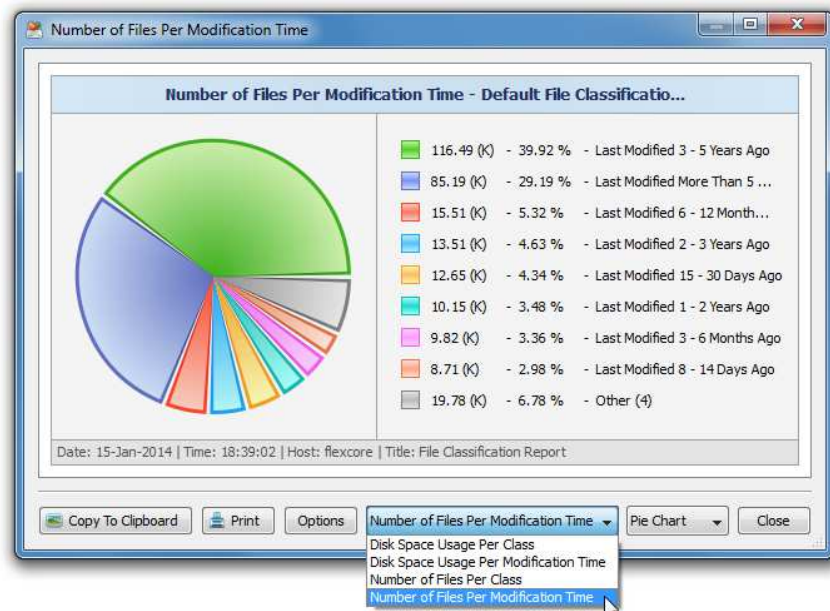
Number of Files Per Modification Time

Number of Files Per Modification Time - Default File Classificatio...

116.49 (K) - 39.92 % - Last Modified 3 - 5 Years Ago
85.19 (K) - 29.19 % - Last Modified More Than 5 ...
15.51 (K) - 5.32 % - Last Modified 6 - 12 Month...
13.51 (K) - 4.63 % - Last Modified 2 - 3 Years Ago
12.65 (K) - 4.34 % - Last Modified 15 - 30 Days Ago
10.15 (K) - 3.48 % - Last Modified 1 - 2 Years Ago
9.82 (K) - 3.36 % - Last Modified 3 - 6 Months Ago
8.71 (K) - 2.98 % - Last Modified 8 - 14 Days Ago
19.78 (K) - 6.78 % - Other (4)

Date: 15-Jan-2014 | Time: 18:39:02 | Host: flexcore | Title: File Classification Report

Copy To Clipboard
Print
Options
Number of Files Per Modification Time
Pie Chart
Close

Disk Space Usage Per Class
Disk Space Usage Per Modification Time
Number of Files Per Class
Number of Files Per Modification Time